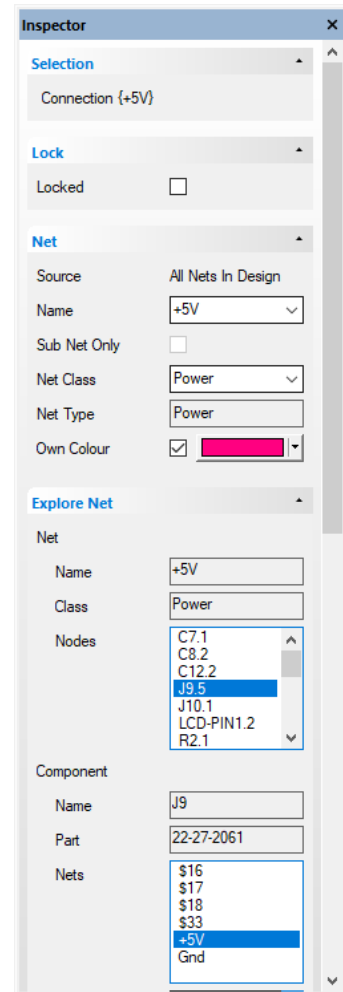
Inspector ×

Selection

Connection {+5V}

Lock

Locked

Net

Source All Nets In Design

Name +5V

Sub Net Only

Net Class Power

Net Type Power

Own Colour

Explore Net

Net

Name +5V

Class Power

Nodes
C7.1
C8.2
C12.2
J9.5
J10.1
LCD-PIN1.2
R2.1

Component

Name J9

Part 22-27-2061

Nets
$16
$17
$18
$33
+5V
Gnd